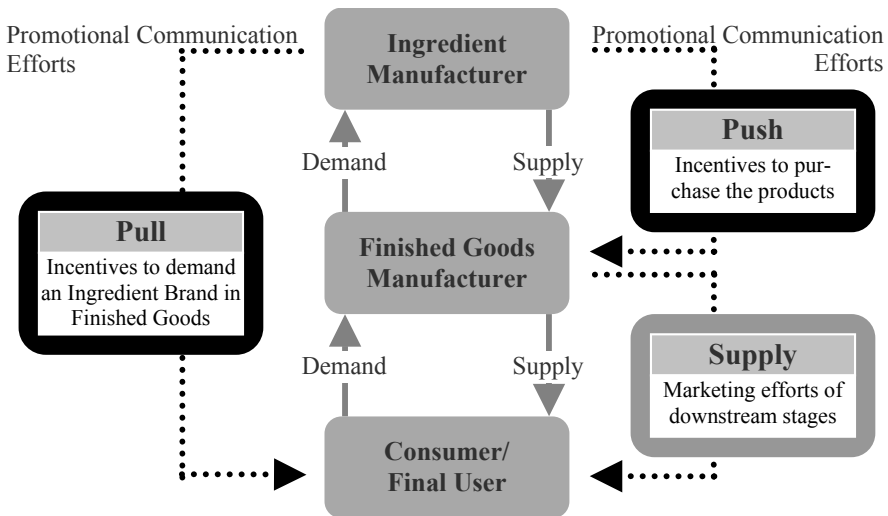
Promotional Communication Efforts

Ingredient Manufacturer

Promotional Communication Efforts

Push

Incentives to purchase the products

Demand

Supply

Pull

Incentives to demand an Ingredient Brand in Finished Goods

Finished Goods Manufacturer

Demand

Supply

Supply

Marketing efforts of downstream stages

Consumer/ Final User